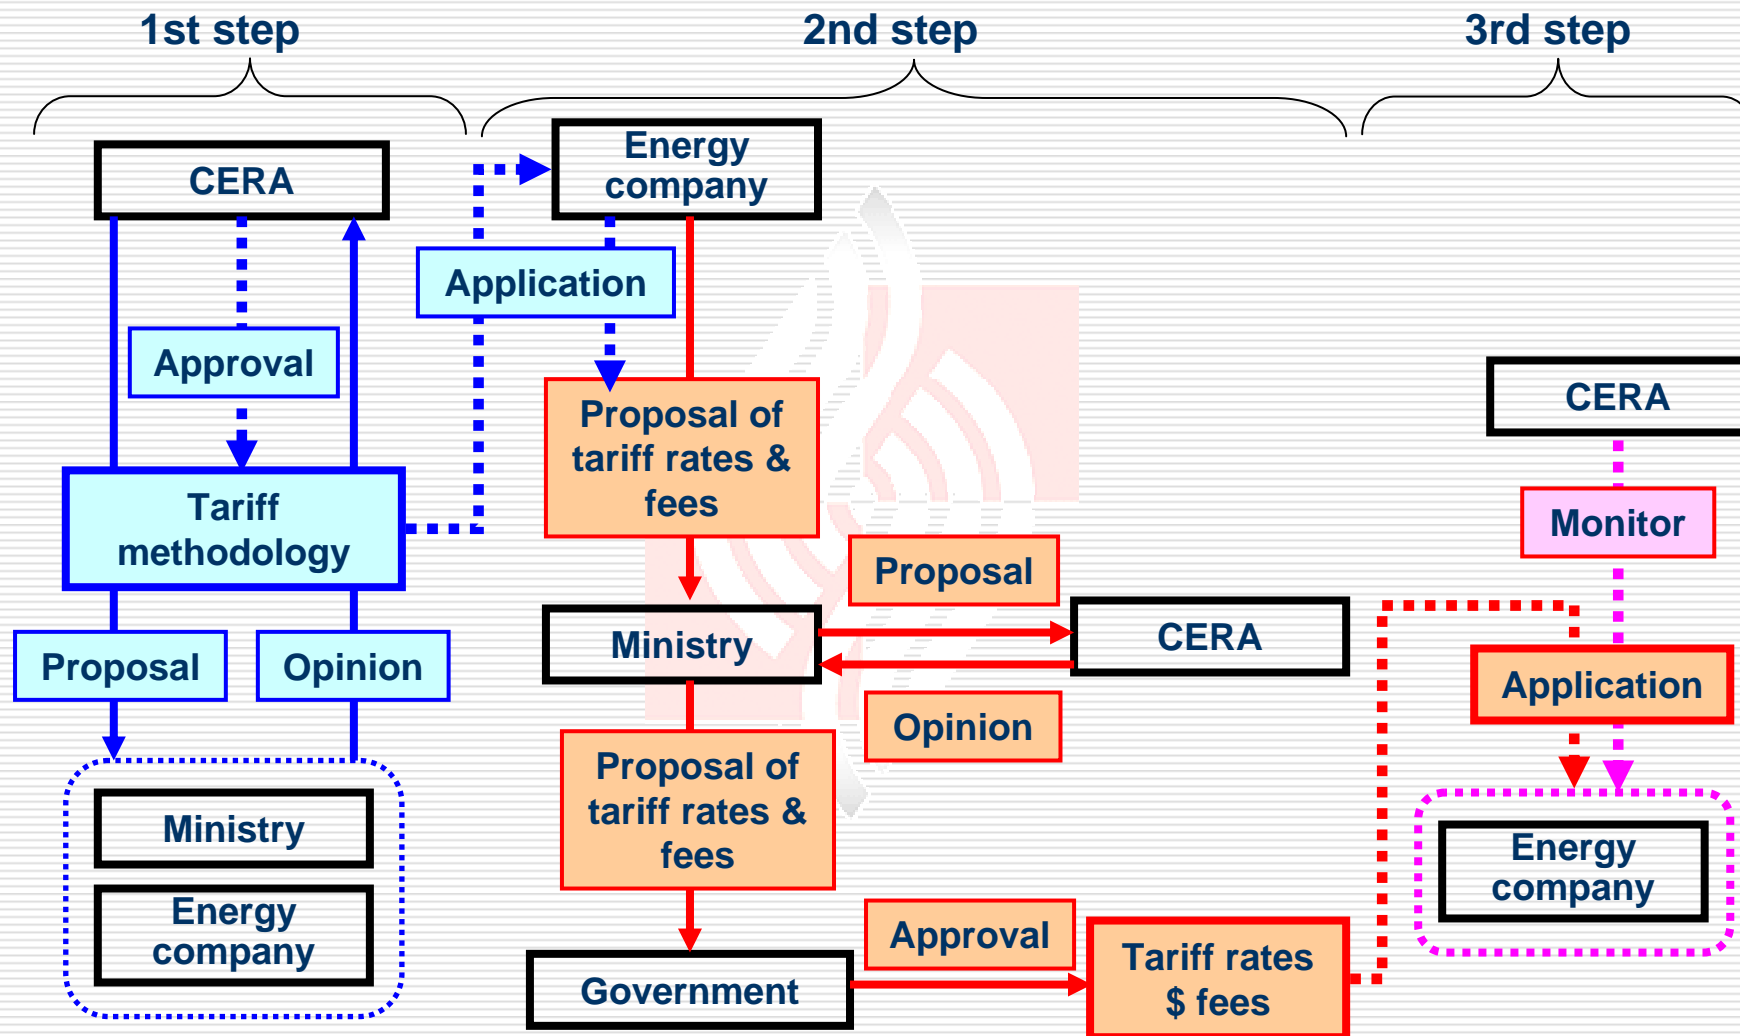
1st step

2nd step

3rd step

CERA

Approval

Tariff methodology

Proposal

Opinion

Ministry

Energy company

Energy company

Application

Proposal of tariff rates & fees

Proposal

Ministry

CERA

Opinion

Proposal of tariff rates & fees

Approval

Government

Tariff rates $ fees

CERA

Monitor

Application

Energy company